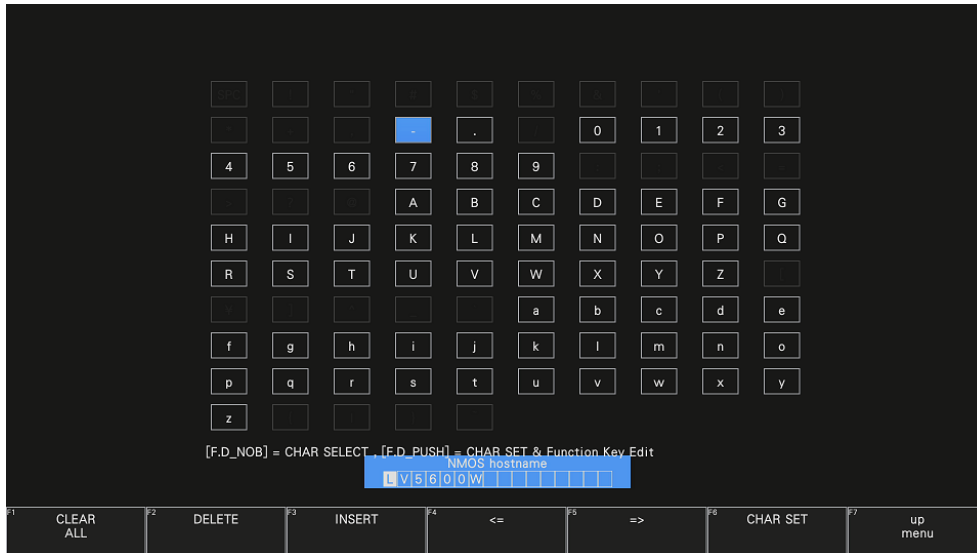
SPC

-
.
0
1
2
3
4
5
6
7
8
9
A
B
C
D
E
F
G
H
I
J
K
L
M
N
O
P
Q
R
S
T
U
V
W
X
Y
Z
a
b
c
d
e
f
g
h
i
j
k
l
m
n
o
p
q
r
s
t
u
v
w
x
y
z

[F.D_NOB] = CHAR SELECT , [F.D_PUSH] = CHAR SET & Function Key Edit

NMOS hostname
LV5600W

F1 CLEAR ALL
F2 DELETE
F3 INSERT
F4 <=
F5 =>
F6 CHAR SET
F7 up menu